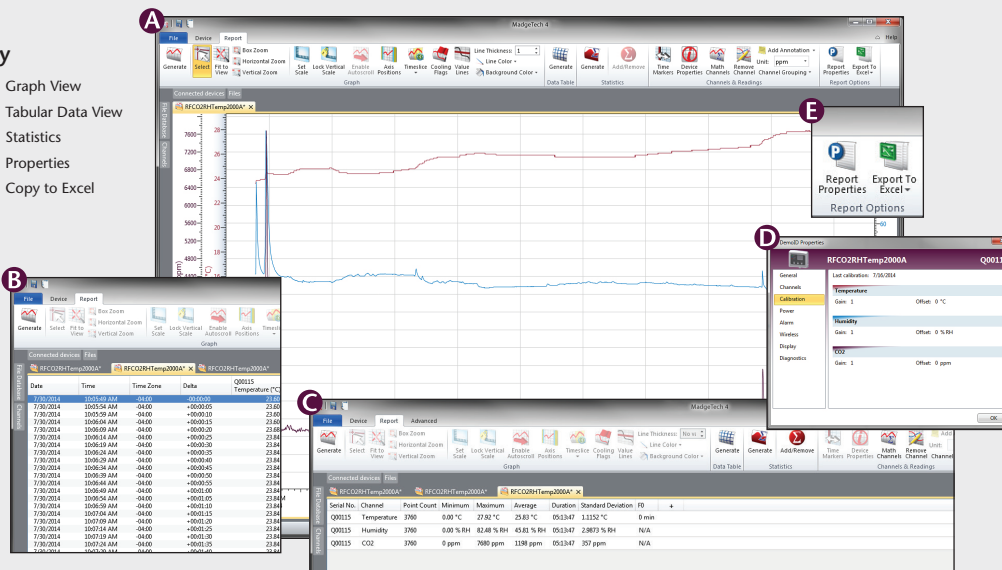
y

Graph View

Tabular Data View

Statistics

Properties

Copy to Excel

A

MadgeTech 4

File Device Report

Generate Select Fit to View Box Zoom Horizontal Zoom Vertical Zoom Set Scale Lock Vertical Scale Enable Autoscroll Axis Positions Timeslice Cooling Flags Value Lines Line Thickness: 1 Line Color Background Color Graph Generate Data Table Generate Add/Remove Statistics Time Markers Device Properties Math Channels Remove Channel Add Annotation Unit: ppm Channel Grouping Channels & Readings Report Properties Export To Excel Report Options Help

Connected devices Files

RFCO2RHTemp2000A* ×

7600 7200 6800 6400 6000 5600 5200 4800 4400 4000 3600 3200 2800 2400 2000 1600 1400

28 26 24 22 20 18 16

E

Report Properties Export To Excel Report Options

D

Demo30 Properties

RFCO2RHTemp2000A

General Channels Calibration Power Alarm Wireless Display Diagnostics

Last calibration: 7/16/2014

Temperature
Gain: 1 Offset: 0 °C

Humidity
Gain: 1 Offset: 0 % RH

CO2
Gain: 1 Offset: 0 ppm

OK

B

File Device Report

Generate Select Fit to View Box Zoom Horizontal Zoom Vertical Zoom Set Scale Lock Vertical Scale Enable Autoscroll Axis Positions Timesli Graph

Connected devices Files

RFCO2RHTemp2000A* RFCO2RHTemp2000A* × RFCO2RHTemp2000A*

| Date | Time | Time Zone | Delta | Q00115 Temperature (°C) |
|---|---|---|---|---|
| 7/30/2014 | 10:05:49 AM | -04:00 | -00:00:00 | 23.60 |
| 7/30/2014 | 10:05:54 AM | -04:00 | +00:00:05 | 23.60 |
| 7/30/2014 | 10:05:59 AM | -04:00 | +00:00:10 | 23.60 |
| 7/30/2014 | 10:06:04 AM | -04:00 | +00:00:15 | 23.68 |
| 7/30/2014 | 10:06:09 AM | -04:00 | +00:00:20 | 23.60 |
| 7/30/2014 | 10:06:14 AM | -04:00 | +00:00:25 | 23.60 |
| 7/30/2014 | 10:06:19 AM | -04:00 | +00:00:30 | 23.60 |
| 7/30/2014 | 10:06:24 AM | -04:00 | +00:00:35 | 23.60 |
| 7/30/2014 | 10:06:29 AM | -04:00 | +00:00:40 | 23.60 |
| 7/30/2014 | 10:06:34 AM | -04:00 | +00:00:45 | 23.60 |
| 7/30/2014 | 10:06:39 AM | -04:00 | +00:00:50 | 23.60 |
| 7/30/2014 | 10:06:44 AM | -04:00 | +00:00:55 | 23.84 |
| 7/30/2014 | 10:06:49 AM | -04:00 | +00:01:00 | 23.84 |
| 7/30/2014 | 10:06:54 AM | -04:00 | +00:01:05 | 23.84 |
| 7/30/2014 | 10:06:59 AM | -04:00 | +00:01:10 | 23.84 |
| 7/30/2014 | 10:07:04 AM | -04:00 | +00:01:15 | 23.84 |
| 7/30/2014 | 10:07:09 AM | -04:00 | +00:01:20 | 23.84 |
| 7/30/2014 | 10:07:14 AM | -04:00 | +00:01:25 | 23.84 |
| 7/30/2014 | 10:07:19 AM | -04:00 | +00:01:30 | 23.84 |

C

MadgeTech 4

File Device Report Advanced

Generate Select Fit to View Box Zoom Horizontal Zoom Vertical Zoom Set Scale Lock Vertical Scale Enable Autoscroll Axis Positions Timeslice Cooling Flags Value Lines Line Thickness: Line Color Background Color Graph Generate Data Table Generate Add/Remove Statistics Time Markers Device Properties Math Channels Remove Channel Unit: Channels & Readings

Connected devices Files

RFCO2RHTemp2000A* RFCO2RHTemp2000A* RFCO2RHTemp2000A* ×

| Serial No. | Channel | Point Count | Minimum | Maximum | Average | Duration | Standard Deviation | F0 | + |
|---|---|---|---|---|---|---|---|---|---|
| Q00115 | Temperature | 3760 | 0.00 °C | 27.92 °C | 25.83 °C | 05:13:47 | 1.1152 °C | 0 min | |
| Q00115 | Humidity | 3760 | 0.00 % RH | 82.48 % RH | 45.81 % RH | 05:13:47 | 2.9873 % RH | N/A | |
| Q00115 | CO2 | 3760 | 0 ppm | 7680 ppm | 1198 ppm | 05:13:47 | 357 ppm | N/A | |